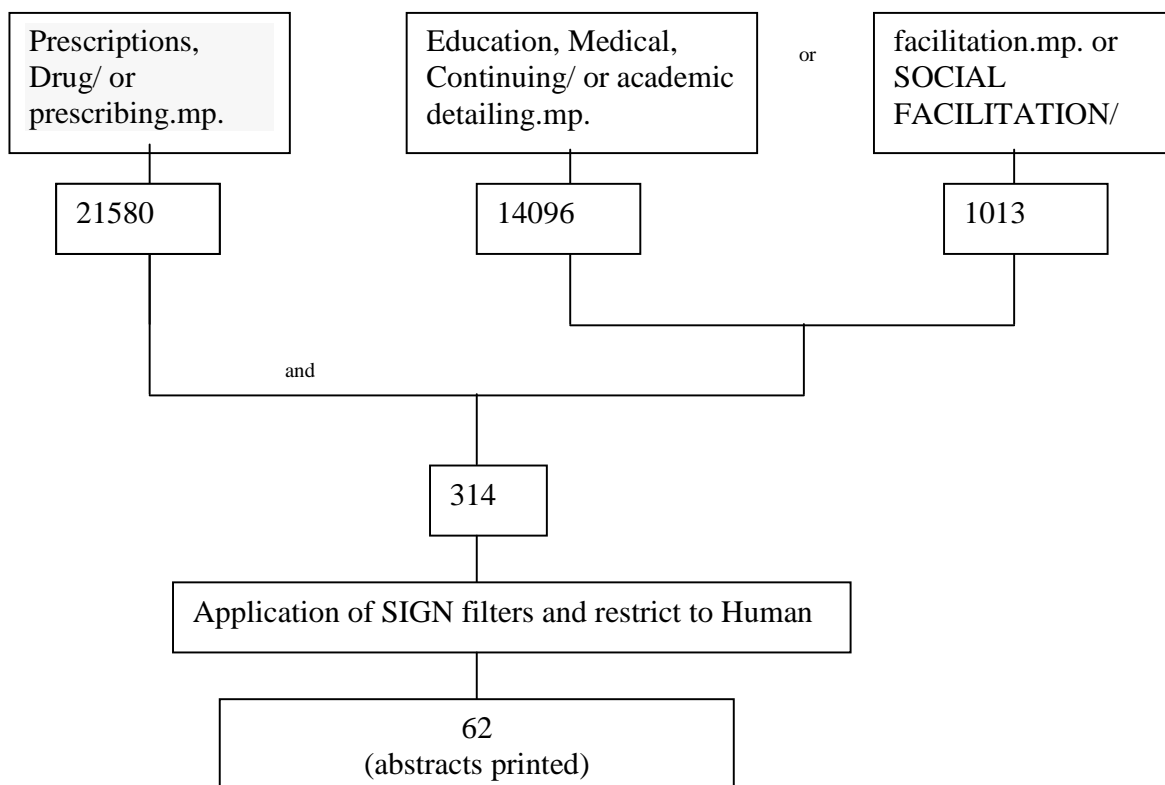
Prescriptions, Drug/ or prescribing.mp.

Education, Medical, Continuing/ or academic detailing.mp.

or

facilitation.mp. or SOCIAL FACILITATION/

21580

14096

1013

and

314

Application of SIGN filters and restrict to Human

62
(abstracts printed)